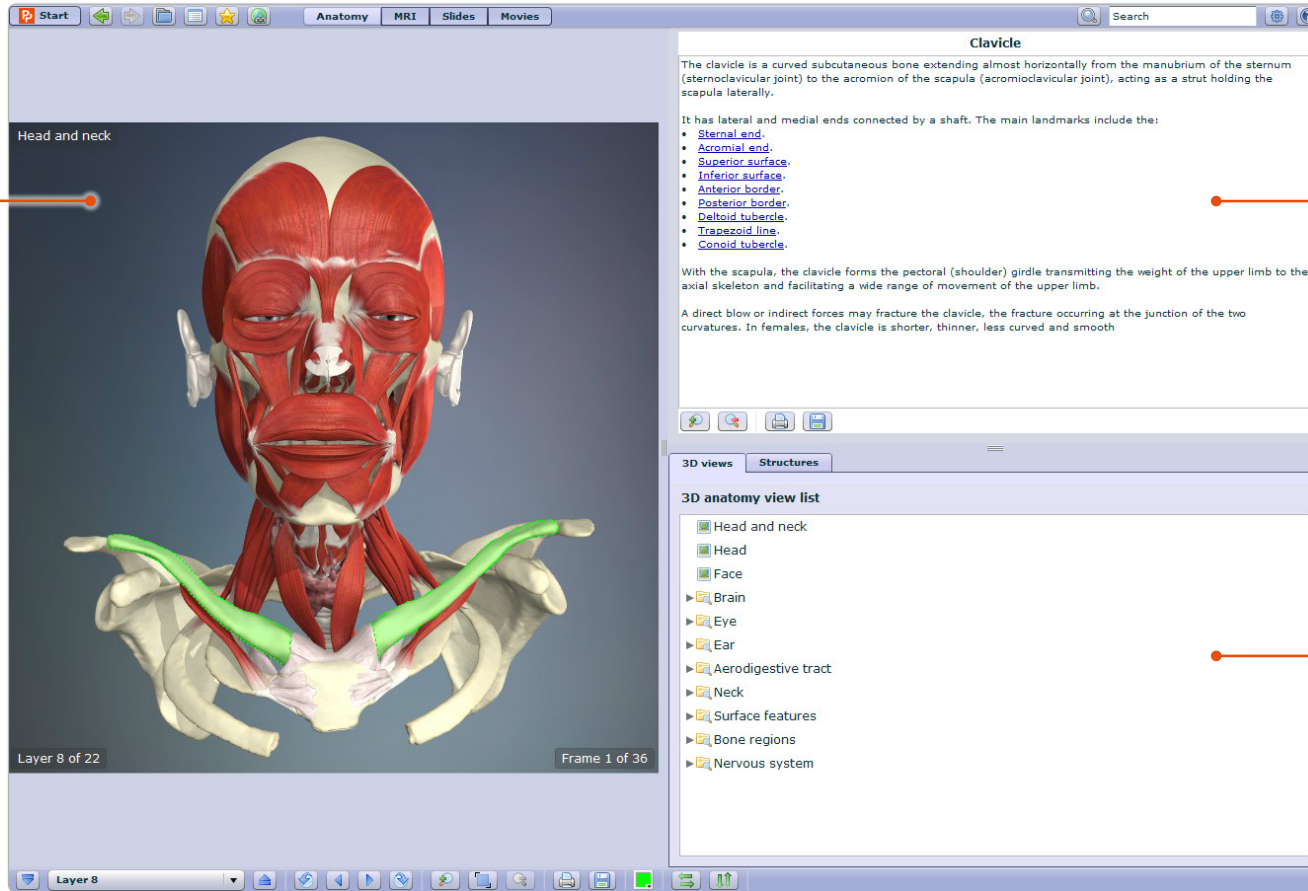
Start

Anatomy | MRI | Slides | Movies

Search

Head and neck

Layer 8 of 22

Frame 1 of 36

Clavicle

The clavicle is a curved subcutaneous bone extending almost horizontally from the manubrium of the sternum (sternoclavicular joint) to the acromion of the scapula (acromioclavicular joint), acting as a strut holding the scapula laterally.

It has lateral and medial ends connected by a shaft. The main landmarks include the:

- Sternal end.
- Acromial end.
- Superior surface.
- Inferior surface.
- Anterior border.
- Posterior border.
- Deltoid tubercle.
- Trapezoid line.
- Conoid tubercle.

With the scapula, the clavicle forms the pectoral (shoulder) girdle transmitting the weight of the upper limb to the axial skeleton and facilitating a wide range of movement of the upper limb.

A direct blow or indirect forces may fracture the clavicle, the fracture occurring at the junction of the two curvatures. In females, the clavicle is shorter, thinner, less curved and smooth

3D views | Structures

3D anatomy view list

Head and neck
Head
Face
Brain
Eye
Ear
Aerodigestive tract
Neck
Surface features
Bone regions
Nervous system

Layer 8